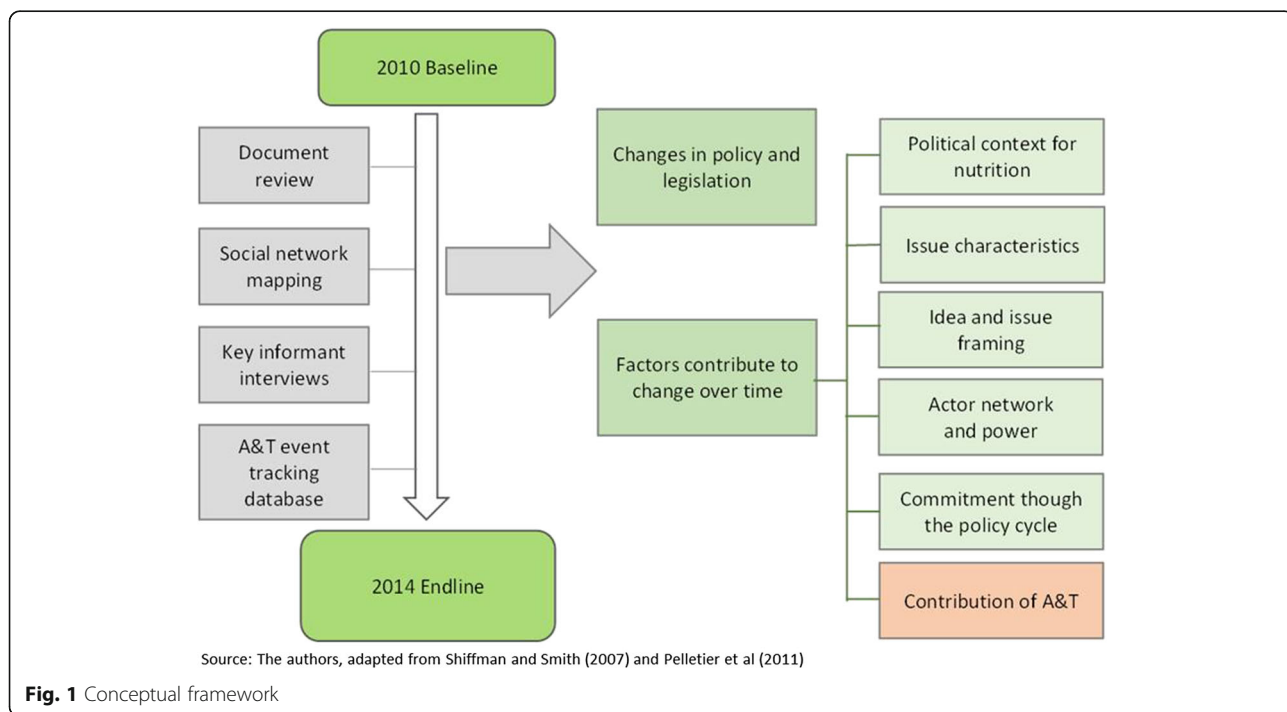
2010 Baseline

Document review

Social network mapping

Key informant interviews

A&T event tracking database

2014 Endline

Changes in policy and legislation

Factors contribute to change over time

Political context for nutrition

Issue characteristics

Idea and issue framing

Actor network and power

Commitment though the policy cycle

Contribution of A&T

Source: The authors, adapted from Shiffman and Smith (2007) and Pelletier et al (2011)

**Fig. 1** Conceptual framework